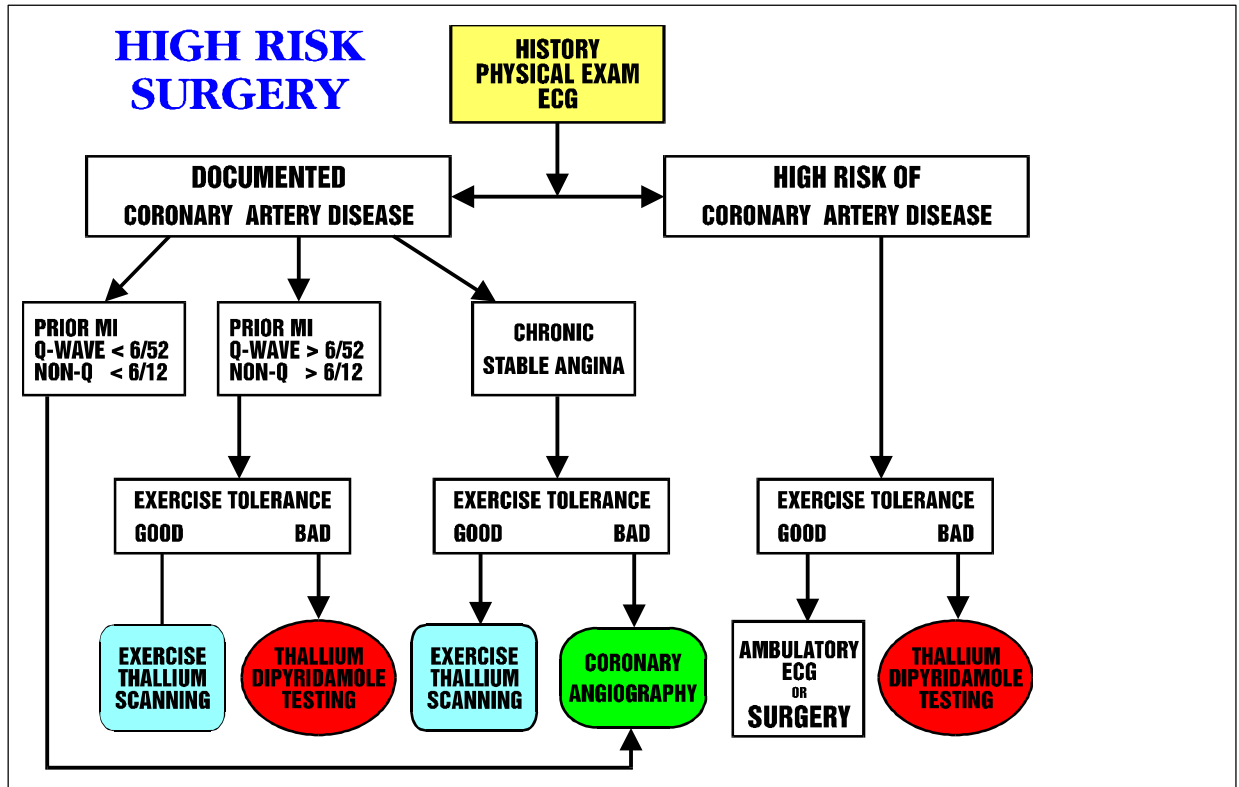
HIGH RISK SURGERY

HISTORY
PHYSICAL EXAM
ECG

DOCUMENTED
CORONARY ARTERY DISEASE

HIGH RISK OF
CORONARY ARTERY DISEASE

PRIOR MI
Q-WAVE < 6/52
NON-Q < 6/12

PRIOR MI
Q-WAVE > 6/52
NON-Q > 6/12

CHRONIC
STABLE ANGINA

EXERCISE TOLERANCE
GOOD BAD

EXERCISE TOLERANCE
GOOD BAD

EXERCISE TOLERANCE
GOOD BAD

EXERCISE THALLIUM SCANNING

THALLIUM DIPYRIDAMOLE TESTING

EXERCISE THALLIUM SCANNING

CORONARY ANGIOGRAPHY

AMBULATORY ECG OR SURGERY

THALLIUM DIPYRIDAMOLE TESTING